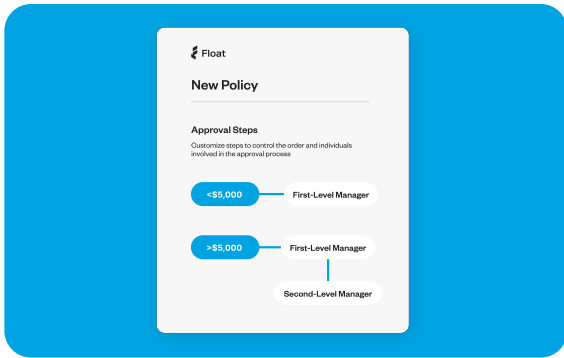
Float

New Policy

Approval Steps

Customize steps to control the order and individuals involved in the approval process

<$5,000

First-Level Manager

>$5,000

First-Level Manager

Second-Level Manager